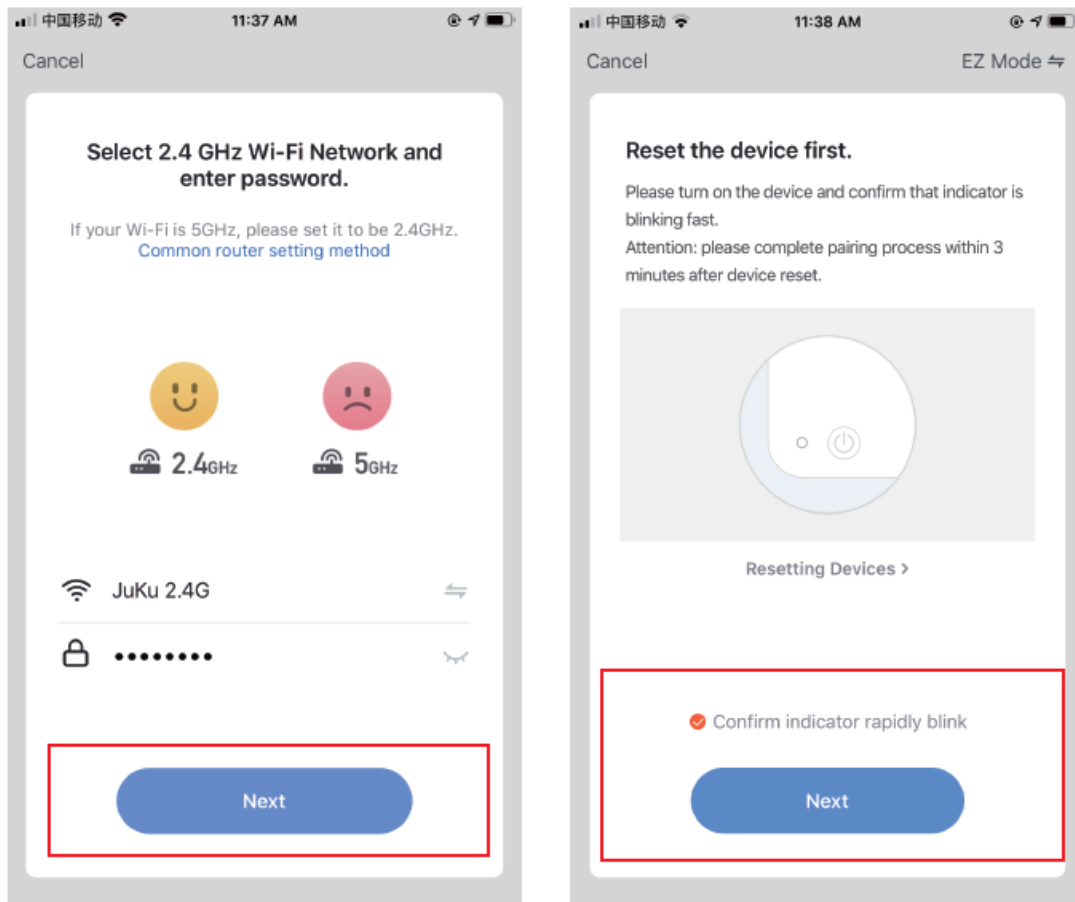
中国移动 11:37 AM

Cancel

Select 2.4 GHz Wi-Fi Network and enter password.

If your Wi-Fi is 5GHz, please set it to be 2.4GHz.
Common router setting method

2.4GHz

5GHz

JuKu 2.4G

••••••••

Next

中国移动 11:38 AM

Cancel

EZ Mode ⇋

Reset the device first.

Please turn on the device and confirm that indicator is blinking fast.
Attention: please complete pairing process within 3 minutes after device reset.

Resetting Devices >

Confirm indicator rapidly blink

Next